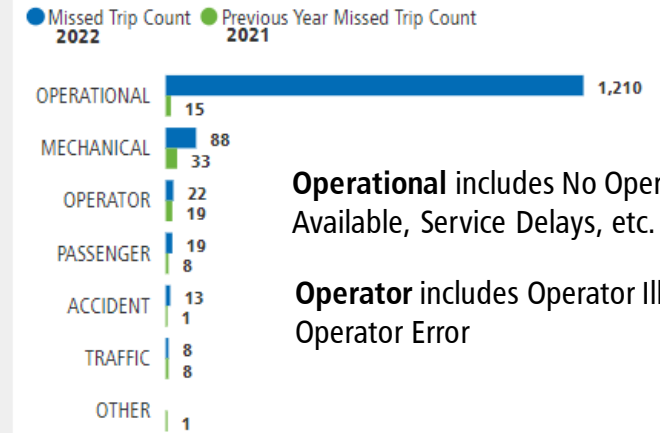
Missed Trip Count 2022 Previous Year Missed Trip Count 2021

OPERATIONAL 1,210 15

MECHANICAL 88 33

OPERATOR 22 19

PASSENGER 19 8

ACCIDENT 13 1

TRAFFIC 8 8

OTHER 1

**Operational** includes No Oper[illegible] Available, Service Delays, etc.

**Operator** includes Operator Il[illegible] Operator Error